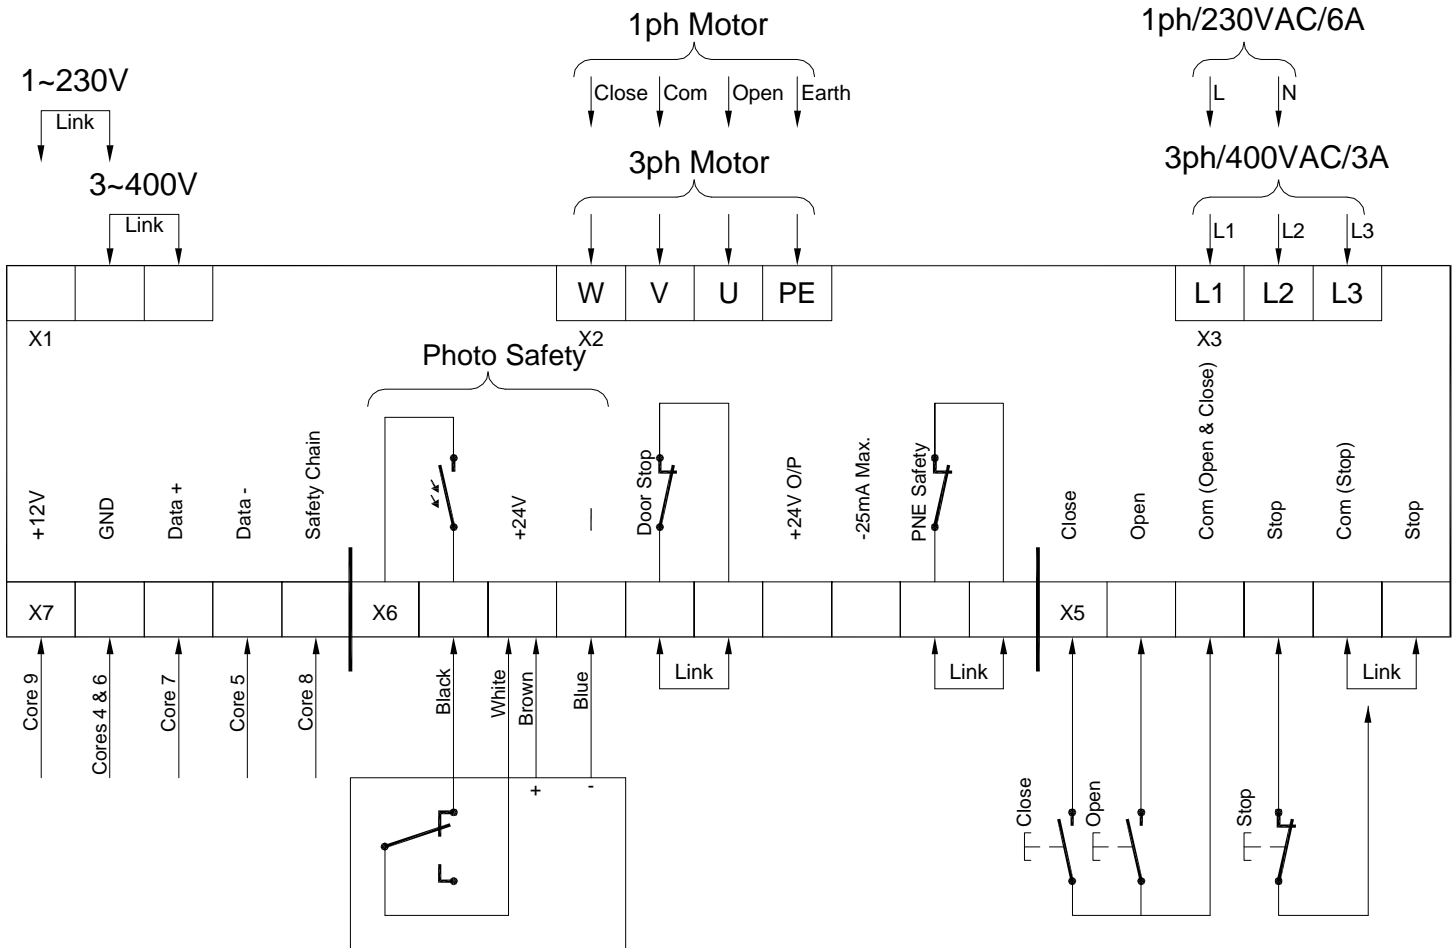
1ph Motor

1ph/230VAC/6A

1~230V

Link

3~400V

Link

Close Com Open Earth

3ph Motor

L N

3ph/400VAC/3A

L1 L2 L3

W V U PE

L1 L2 L3

X1

X2

X3

Photo Safety

+12V GND Data + Data - Safety Chain

+24V |

Door Stop

+24V O/P

-25mA Max.

PNE Safety

Close Open Com (Open & Close) Stop Com (Stop) Stop

X7

X6

X5

Link

Link

Link

Core 9 Cores 4 & 6 Core 7 Core 5 Core 8

Black White Brown Blue

+ -

Close Open Stop